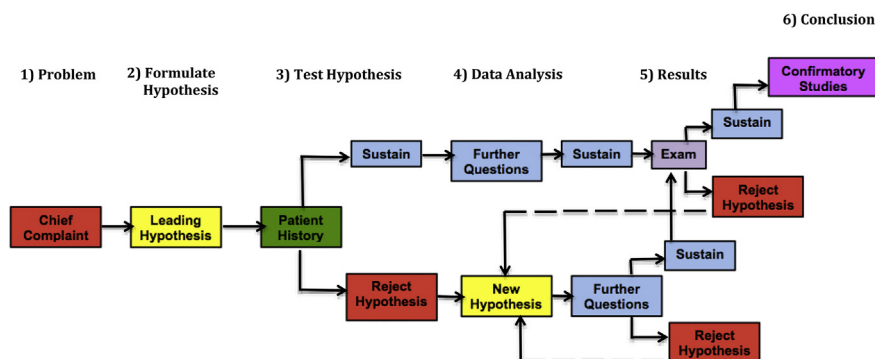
6) Conclusion

1) Problem

2) Formulate Hypothesis

3) Test Hypothesis

4) Data Analysis

5) Results

Confirmatory Studies

Sustain

Sustain

Further Questions

Sustain

Exam

Reject Hypothesis

Chief Complaint

Leading Hypothesis

Patient History

Sustain

Reject Hypothesis

New Hypothesis

Further Questions

Reject Hypothesis